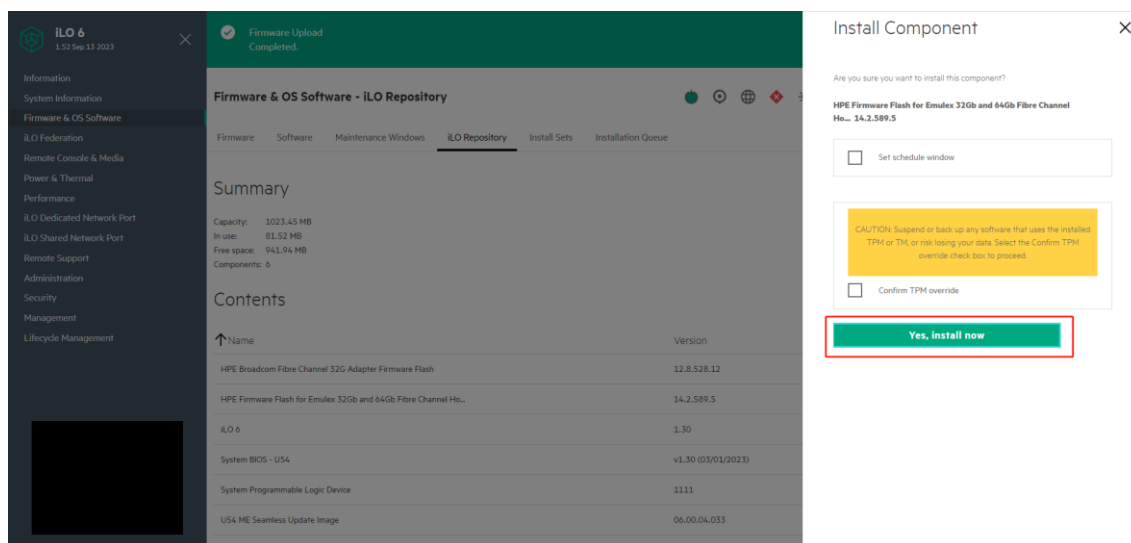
iLO 6
1:52 Sep 13 2023

Information
System Information
Firmware & OS Software
iLO Federation
Remote Console & Media
Power & Thermal
Performance
iLO Dedicated Network Port
iLO Shared Network Port
Remote Support
Administration
Security
Management
Lifecycle Management

Firmware Upload Completed.

Firmware & OS Software - iLO Repository

Firmware Software Maintenance Windows iLO Repository Install Sets Installation Queue

Summary

Capacity: 1023.45 MB
In use: 81.52 MB
Free space: 941.94 MB
Components: 6

Contents

| Name | Version |
|---|---|
| HPE Broadcom Fibre Channel 32G Adapter Firmware Flash | 12.8.528.12 |
| HPE Firmware Flash for Emulex 32Gb and 64Gb Fibre Channel Ho... | 14.2.589.5 |
| iLO 6 | 1.30 |
| System BIOS - U54 | v1.30 (03/01/2023) |
| System Programmable Logic Device | 1111 |
| U54 ME Seamless Update Image | 06.00.04.033 |

Install Component

Are you sure you want to install this component?

HPE Firmware Flash for Emulex 32Gb and 64Gb Fibre Channel Ho... 14.2.589.5

Set schedule window

CAUTION: Suspend or back up any software that uses the installed TPM or TM, or risk losing your data. Select the Confirm TPM override check box to proceed.

Confirm TPM override

Yes, install now